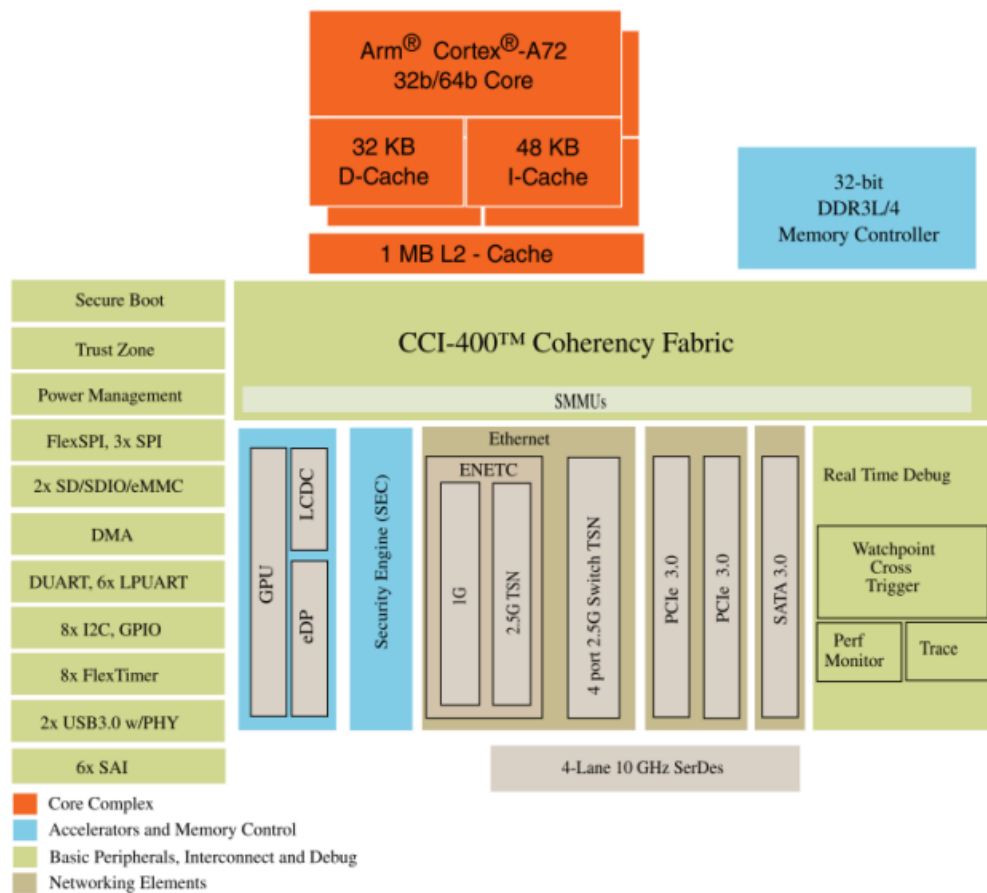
Arm® Cortex®-A72
32b/64b Core

32 KB
D-Cache

48 KB
I-Cache

1 MB L2 - Cache

32-bit
DDR3L/4
Memory Controller

Secure Boot

Trust Zone

Power Management

FlexSPI, 3x SPI

2x SD/SDIO/eMMC

DMA

DUART, 6x LPUART

8x I2C, GPIO

8x FlexTimer

2x USB3.0 w/PHY

6x SAI

CCI-400™ Coherency Fabric

SMMUs

GPU

LCDC

eDP

Security Engine (SEC)

Ethernet

ENETC

1G

2.5G TSN

4 port 2.5G Switch TSN

PCIe 3.0

PCIe 3.0

SATA 3.0

Real Time Debug

Watchpoint
Cross
Trigger

Perf
Monitor

Trace

4-Lane 10 GHz SerDes

Core Complex

Accelerators and Memory Control

Basic Peripherals, Interconnect and Debug

Networking Elements